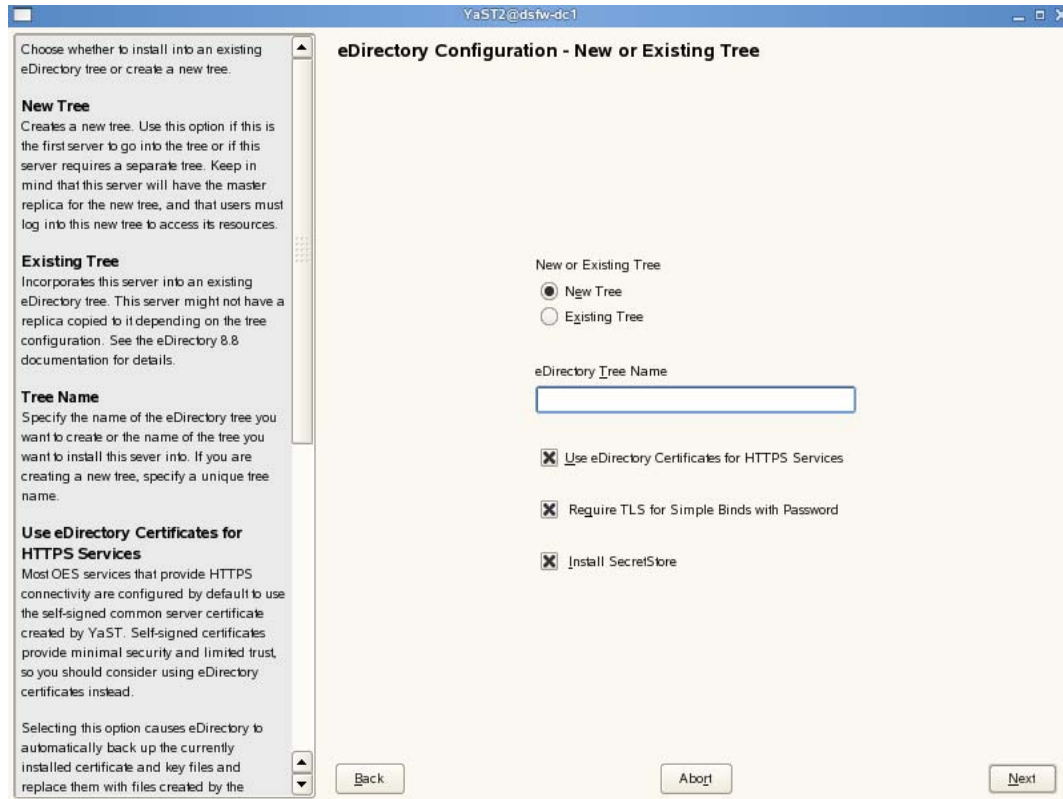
YaST2@dsfw-dc1

Choose whether to install into an existing eDirectory tree or create a new tree.

**New Tree**
Creates a new tree. Use this option if this is the first server to go into the tree or if this server requires a separate tree. Keep in mind that this server will have the master replica for the new tree, and that users must log into this new tree to access its resources.

**Existing Tree**
Incorporates this server into an existing eDirectory tree. This server might not have a replica copied to it depending on the tree configuration. See the eDirectory 8.8 documentation for details.

**Tree Name**
Specify the name of the eDirectory tree you want to create or the name of the tree you want to install this sever into. If you are creating a new tree, specify a unique tree name.

**Use eDirectory Certificates for HTTPS Services**
Most OES services that provide HTTPS connectivity are configured by default to use the self-signed common server certificate created by YaST. Self-signed certificates provide minimal security and limited trust, so you should consider using eDirectory certificates instead.

Selecting this option causes eDirectory to automatically back up the currently installed certificate and key files and replace them with files created by the

eDirectory Configuration - New or Existing Tree

New or Existing Tree
New Tree
Existing Tree

eDirectory Tree Name

Use eDirectory Certificates for HTTPS Services

Require TLS for Simple Binds with Password

Install SecretStore

Back

Abort

Next